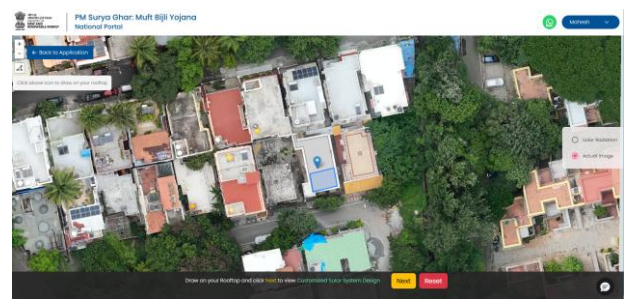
PM Surya Ghar: Muft Bijli Yojana
National Portal

Mahesh

Back to Application

Click above icon to draw on your rooftop

Solar Radiation
Actual Image

Draw on your Rooftop and click Next to view Customized Solar System Design

Next
Reset